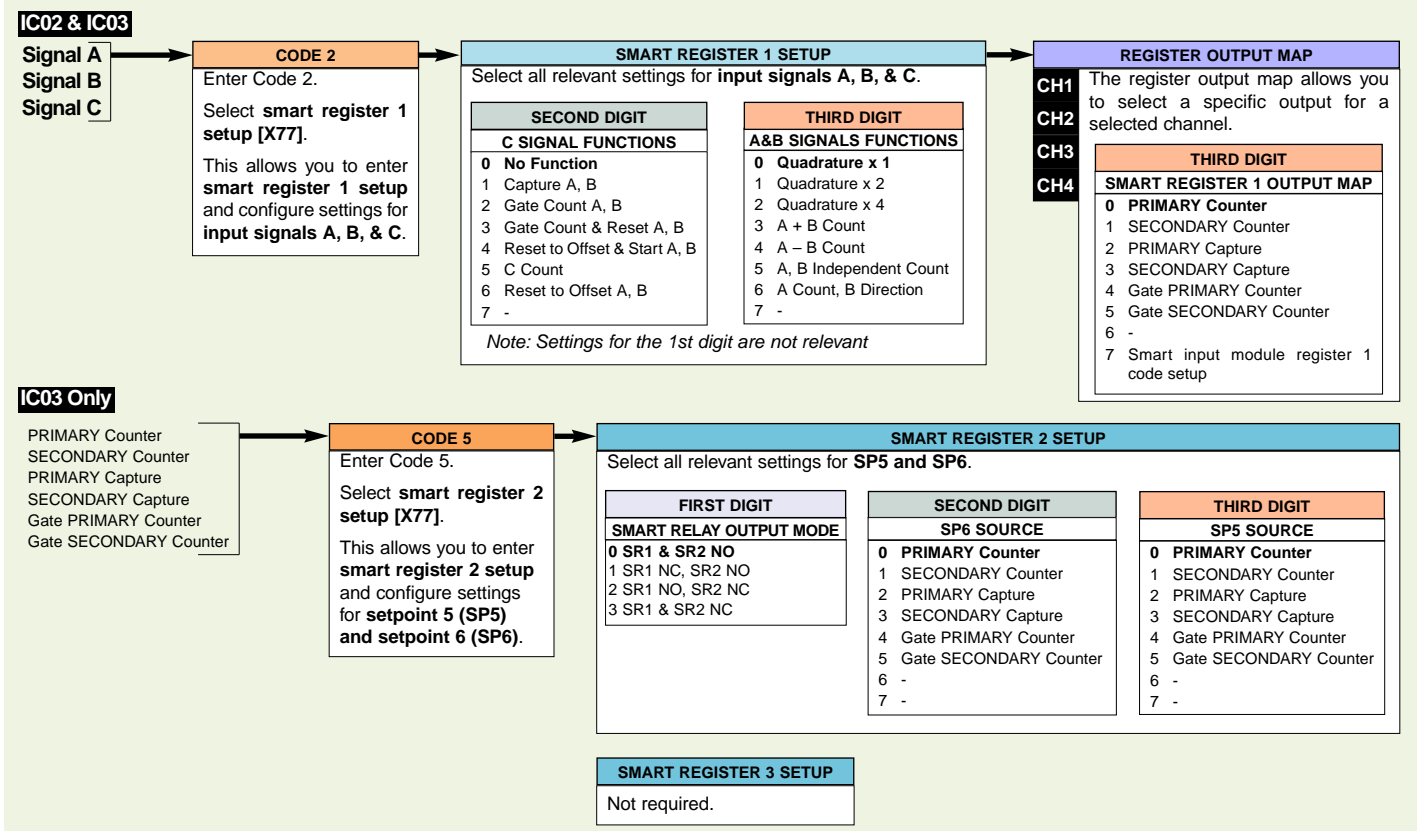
IC02 & IC03

Signal A
Signal B
Signal C

CODE 2

Enter Code 2.

Select **smart register 1 setup [X77]**.

This allows you to enter **smart register 1 setup** and configure settings for **input signals A, B, & C**.

SMART REGISTER 1 SETUP

Select all relevant settings for **input signals A, B, & C**.

| SECOND DIGIT |
|---|
| C SIGNAL FUNCTIONS |
| 0 No Function |
| 1 Capture A, B |
| 2 Gate Count A, B |
| 3 Gate Count & Reset A, B |
| 4 Reset to Offset & Start A, B |
| 5 C Count |
| 6 Reset to Offset A, B |
| 7 - |

| THIRD DIGIT |
|---|
| A&B SIGNALS FUNCTIONS |
| 0 Quadrature x 1 |
| 1 Quadrature x 2 |
| 2 Quadrature x 4 |
| 3 A + B Count |
| 4 A – B Count |
| 5 A, B Independent Count |
| 6 A Count, B Direction |
| 7 - |

Note: Settings for the 1st digit are not relevant

REGISTER OUTPUT MAP

CH1
CH2
CH3
CH4

The register output map allows you to select a specific output for a selected channel.

| THIRD DIGIT |
|---|
| SMART REGISTER 1 OUTPUT MAP |
| 0 PRIMARY Counter |
| 1 SECONDARY Counter |
| 2 PRIMARY Capture |
| 3 SECONDARY Capture |
| 4 Gate PRIMARY Counter |
| 5 Gate SECONDARY Counter |
| 6 - |
| 7 Smart input module register 1 code setup |

IC03 Only

PRIMARY Counter
SECONDARY Counter
PRIMARY Capture
SECONDARY Capture
Gate PRIMARY Counter
Gate SECONDARY Counter

CODE 5

Enter Code 5.

Select **smart register 2 setup [X77]**.

This allows you to enter **smart register 2 setup** and configure settings for **setpoint 5 (SP5) and setpoint 6 (SP6)**.

SMART REGISTER 2 SETUP

Select all relevant settings for **SP5 and SP6**.

| FIRST DIGIT |
|---|
| SMART RELAY OUTPUT MODE |
| 0 SR1 & SR2 NO |
| 1 SR1 NC, SR2 NO |
| 2 SR1 NO, SR2 NC |
| 3 SR1 & SR2 NC |

| SECOND DIGIT |
|---|
| SP6 SOURCE |
| 0 PRIMARY Counter |
| 1 SECONDARY Counter |
| 2 PRIMARY Capture |
| 3 SECONDARY Capture |
| 4 Gate PRIMARY Counter |
| 5 Gate SECONDARY Counter |
| 6 - |
| 7 - |

| THIRD DIGIT |
|---|
| SP5 SOURCE |
| 0 PRIMARY Counter |
| 1 SECONDARY Counter |
| 2 PRIMARY Capture |
| 3 SECONDARY Capture |
| 4 Gate PRIMARY Counter |
| 5 Gate SECONDARY Counter |
| 6 - |
| 7 - |

SMART REGISTER 3 SETUP

Not required.